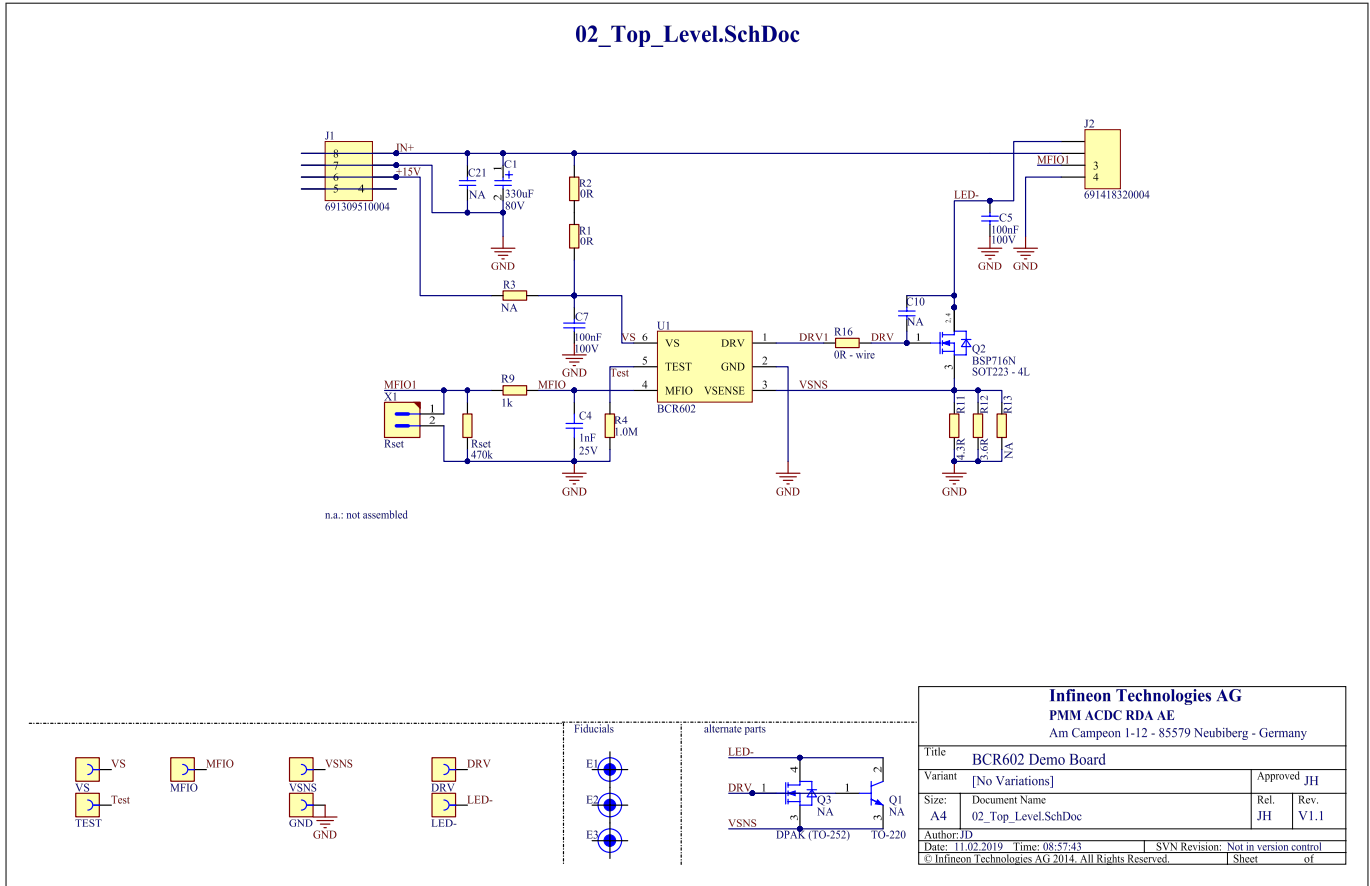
02_Top_Level.SchDoc

J1
8
7
6
5 4
691309510004
IN+
+15V
C21
NA
C1
+
2
330uF
80V
GND
R2
0R
R1
0R
R3
NA
C7
100nF
100V
GND
VS 6
U1
VS
TEST
MFIO
DRV
GND
VSENSE
BCR602
5
4
1
2
3
Test
DRV1
R16
0R - wire
DRV
VSNS
MFIO1
X1
1
2
Rset
Rset
470k
R9
1k
MFIO
C4
1nF
25V
R4
1.0M
GND
GND
J2
MFIO1
3
4
691418320004
LED-
C5
100nF
100V
GND
GND
C10
NA
1
2,4
Q2
BSP716N
SOT223 - 4L
3
R11
4.3R
R12
3.6R
R13
NA
GND

n.a.: not assembled

VS
VS
MFIO
MFIO
VSNS
VSNS
DRV
DRV
Test
TEST
GND
GND
LED-
LED-

Fiducials
E1
E2
E3

alternate parts
LED-
DRV 1
VSNS
4
3
Q3
NA
DPAK (TO-252)
2
1
3
Q1
NA
TO-220

| Infineon Technologies AG | | | |
|---|---|---|---|
| PMM ACDC RDA AE | | | |
| Am Campeon 1-12 - 85579 Neubiberg - Germany | | | |
| Title | BCR602 Demo Board | | |
| Variant | [No Variations] | Approved | JH |
| Size: A4 | Document Name 02_Top_Level.SchDoc | Rel. JH | Rev. V1.1 |
| Author: JD | | | |
| Date: 11.02.2019 Time: 08:57:43 | SVN Revision: Not in version control | | |
| © Infineon Technologies AG 2014. All Rights Reserved. | Sheet of | | |